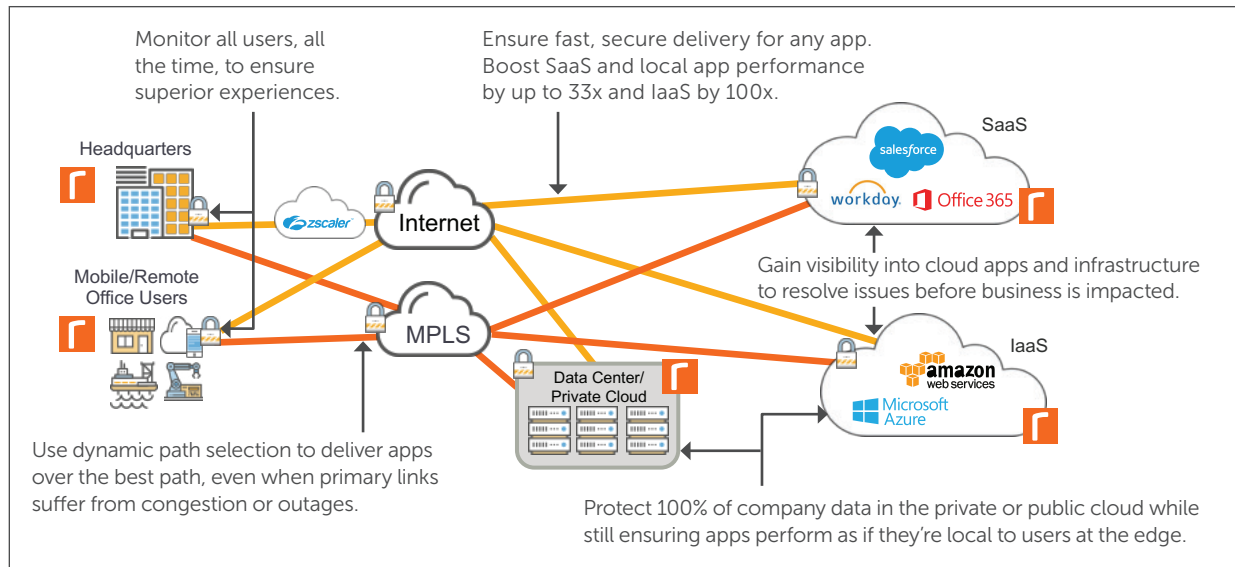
Monitor all users, all the time, to ensure superior experiences.

Ensure fast, secure delivery for any app. Boost SaaS and local app performance by up to 33x and IaaS by 100x.

Headquarters

zscaler

Internet

SaaS

salesforce

workday.

Office 365

Gain visibility into cloud apps and infrastructure to resolve issues before business is impacted.

Mobile/Remote Office Users

MPLS

Data Center/ Private Cloud

IaaS

amazon web services

Microsoft Azure

Use dynamic path selection to deliver apps over the best path, even when primary links suffer from congestion or outages.

Protect 100% of company data in the private or public cloud while still ensuring apps perform as if they're local to users at the edge.